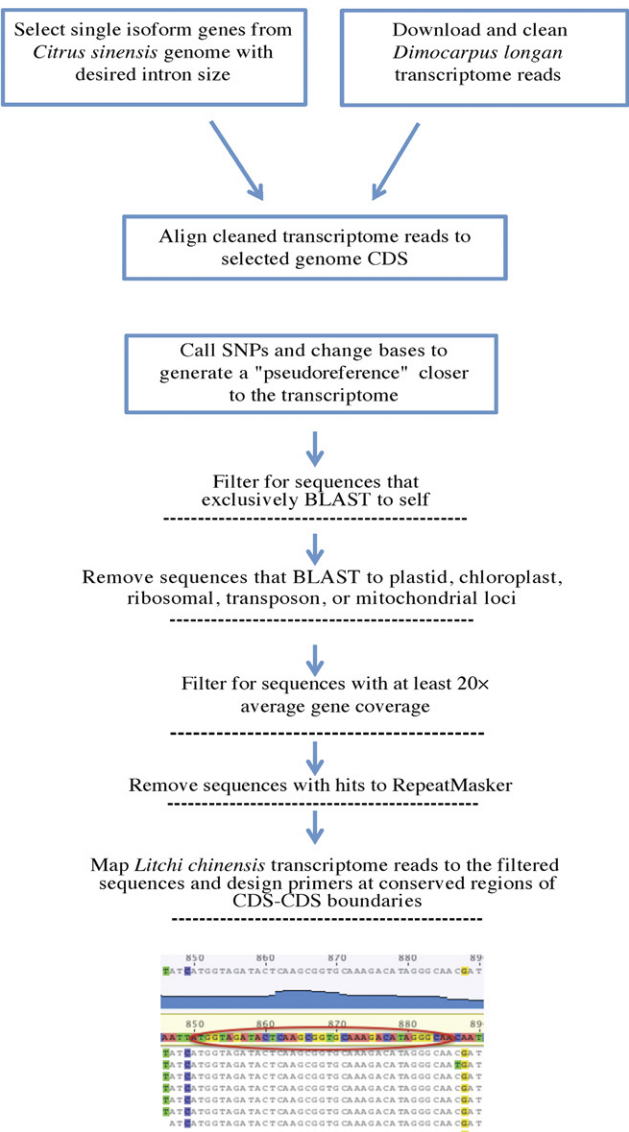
Select single isoform genes from *Citrus sinensis* genome with desired intron size

Download and clean *Dimocarpus longan* transcriptome reads

Align cleaned transcriptome reads to selected genome CDS

Call SNPs and change bases to generate a "pseudoreference" closer to the transcriptome

Filter for sequences that exclusively BLAST to self

Remove sequences that BLAST to plastid, chloroplast, ribosomal, transposon, or mitochondrial loci

Filter for sequences with at least 20× average gene coverage

Remove sequences with hits to RepeatMasker

Map *Litchi chinensis* transcriptome reads to the filtered sequences and design primers at conserved regions of CDS-CDS boundaries

850 860 870 880 89

TATGATGGTAGATACTCAAGCGGTGCAAAGACATAGGGCAACGAT

850 860 870 880 89

AATGATGGTAGATACTCAAGCGGTGCAAAGACATAGGGCAACAAT

TATGATGGTAGATACTCAAGCGGTGCAAAGACATAGGGCAACGAT
TATGATGGTAGATACTCAAGCGGTGCAAAGACATAGGGCAATGAT
TATGATGGTAGATACTCAAGCGGTGCAAAGACATAGGGCAACGAT
TATGATGGTAGATACTCAAGCGGTGCAAAGACATAGGGCAACGAT
TATGATGGTAGATACTCAAGCGGTGCAAAGACATAGGGCAACGAT
TATGATGGTAGATACTCAAGCGGTGCAAAGACATAGGGCAACGAT
ATGATGGTAGATACTCAAGCGGTGCAAAGACATAGGGCAACGAT